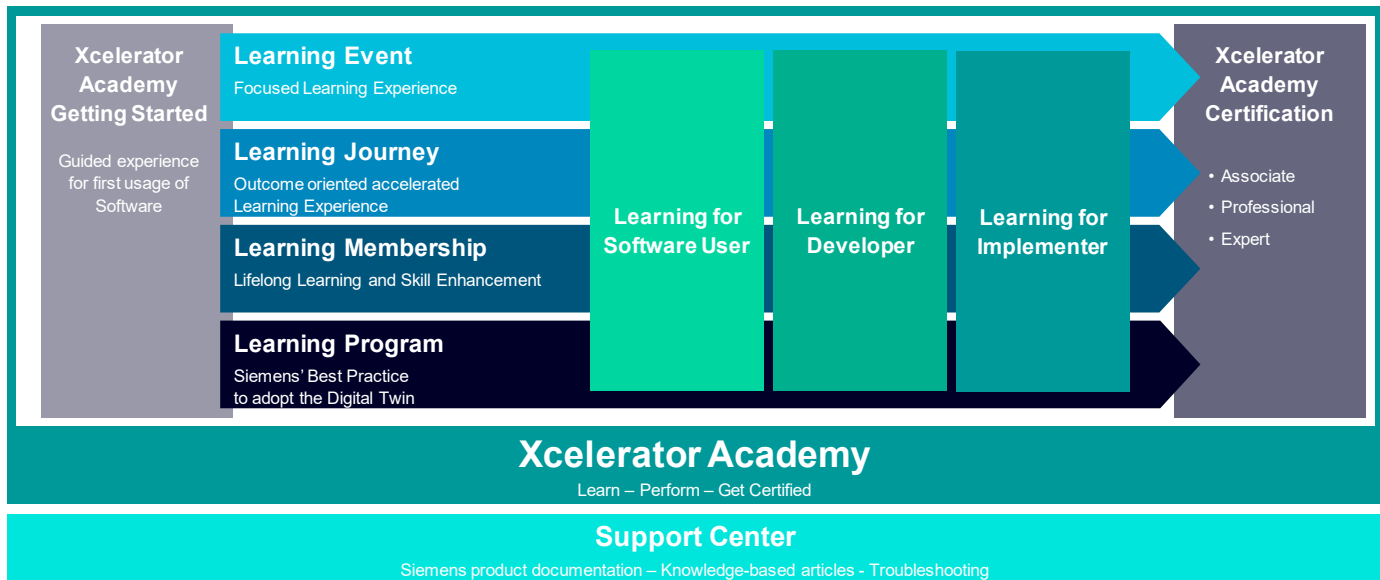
Xcelerator Academy Getting Started

Guided experience for first usage of Software

Learning Event
Focused Learning Experience

Learning Journey
Outcome oriented accelerated Learning Experience

Learning Membership
Lifelong Learning and Skill Enhancement

Learning Program
Siemens' Best Practice to adopt the Digital Twin

Learning for Software User

Learning for Developer

Learning for Implementer

Xcelerator Academy Certification

• Associate
• Professional
• Expert

Xcelerator Academy
Learn – Perform – Get Certified

Support Center
Siemens product documentation – Knowledge-based articles - Troubleshooting